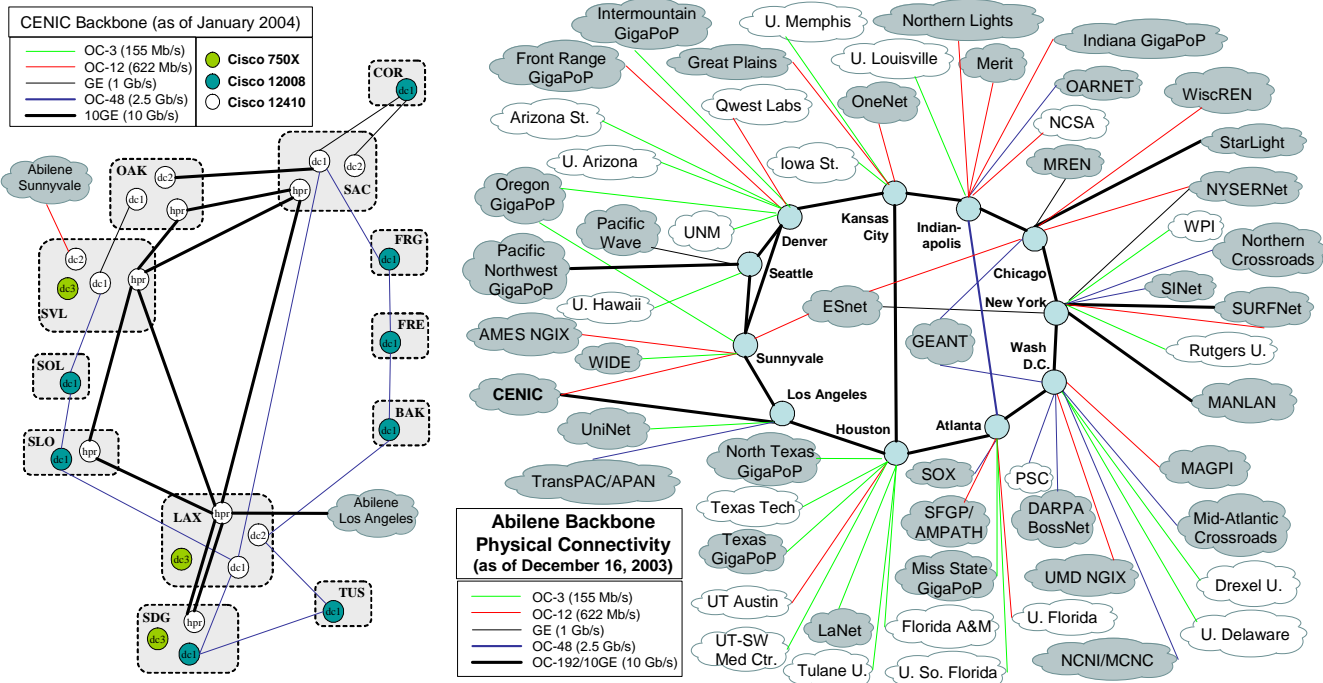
CENIC Backbone (as of January 2004)

| | |
|---|---|
| OC-3 (155 Mb/s) | Cisco 750X |
| OC-12 (622 Mb/s) | Cisco 12008 |
| GE (1 Gb/s) | Cisco 12410 |
| OC-48 (2.5 Gb/s) | |
| 10GE (10 Gb/s) | |

COR dc1
SAC dc1 dc2 hpr
OAK dc2 dc1 hpr
Abilene Sunnyvale
SVL dc2 dc1 hpr dc3
FRG dc1
FRE dc1
SOL dc1
BAK dc1
SLO dc1 hpr
LAX hpr dc2 dc3 dc1
Abilene Los Angeles
TUS dc1
SDG dc3 hpr dc1

Intermountain GigaPoP
U. Memphis
Northern Lights
Front Range GigaPoP
Great Plains
U. Louisville
Merit
Indiana GigaPoP
Qwest Labs
OneNet
OARNET
WiscREN
Arizona St.
NCSA
StarLight
U. Arizona
Iowa St.
MREN
Oregon GigaPoP
NYSERNet
Kansas City
Indian-apolis
Pacific Wave
UNM
Denver
WPI
Northern Crossroads
Pacific Northwest GigaPoP
Seattle
Chicago
SINet
U. Hawaii
ESnet
New York
SURFNet
AMES NGIX
GEANT
Wash D.C.
Rutgers U.
WIDE
Sunnyvale
CENIC
Los Angeles
MANLAN
UniNet
Houston
Atlanta
North Texas GigaPoP
SOX
PSC
MAGPI
TransPAC/APAN
Texas Tech
SFGP/ AMPATH
DARPA BossNet
Mid-Atlantic Crossroads
Texas GigaPoP
Miss State GigaPoP
UMD NGIX
Drexel U.
UT Austin
U. Florida
LaNet
Florida A&M
U. Delaware
UT-SW Med Ctr.
NCNI/MCNC
Tulane U.
U. So. Florida

Abilene Backbone Physical Connectivity (as of December 16, 2003)

OC-3 (155 Mb/s)
OC-12 (622 Mb/s)
GE (1 Gb/s)
OC-48 (2.5 Gb/s)
OC-192/10GE (10 Gb/s)